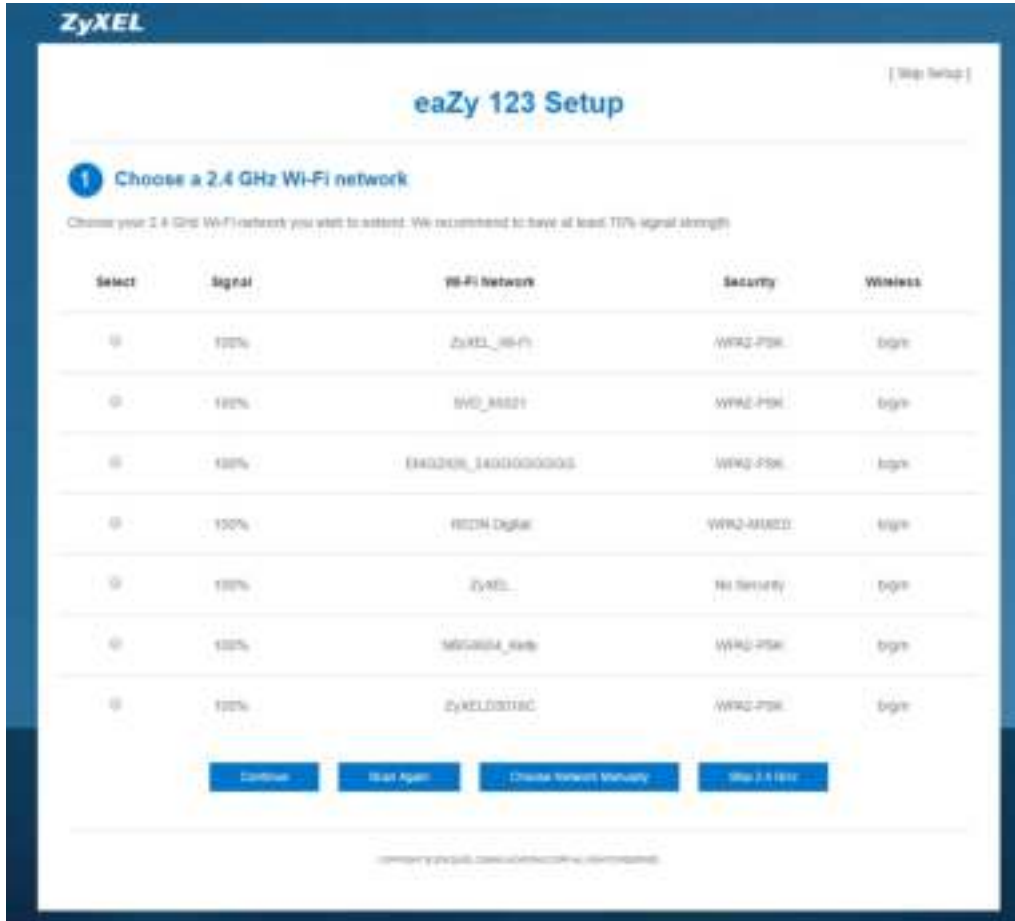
ZyXEL

[ Skip Setup ]

eaZy 123 Setup

1 Choose a 2.4 GHz Wi-Fi network

Choose your 2.4 GHz Wi-Fi network you wish to extend. We recommend to have at least 70% signal strength.

| Select | Signal | Wi-Fi Network | Security | Wireless |
|---|---|---|---|---|
| | 100% | ZyXEL_Wi-Fi | WPA2-PSK | b/g/n |
| | 100% | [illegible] | WPA2-PSK | b/g/n |
| | 100% | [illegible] | WPA2-PSK | b/g/n |
| | 100% | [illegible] | WPA2-MIXED | b/g/n |
| | 100% | ZyXEL | No Security | b/g/n |
| | 100% | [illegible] | WPA2-PSK | b/g/n |
| | 100% | ZyXEL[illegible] | WPA2-PSK | b/g/n |

Continue | Scan Again | Choose Network Manually | Skip 2.4 GHz

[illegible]